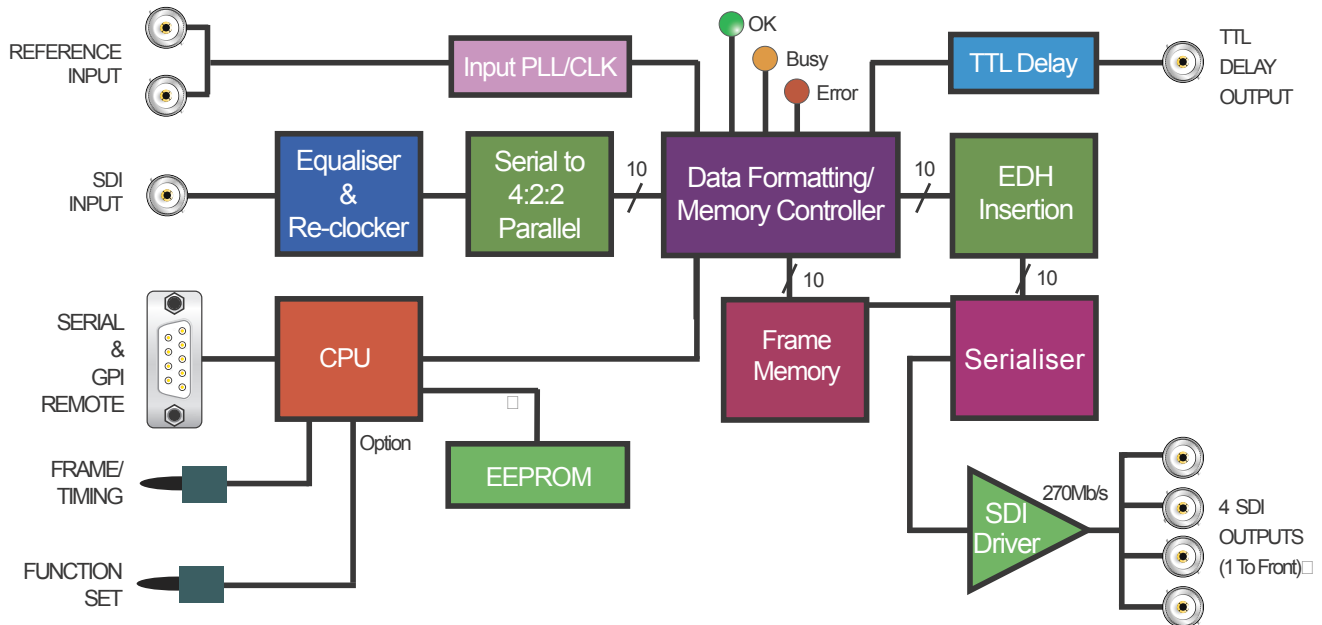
REFERENCE INPUT

Input PLL/CLK

OK

Busy

Error

TTL Delay

TTL DELAY OUTPUT

SDI INPUT

Equaliser & Re-clocker

Serial to 4:2:2 Parallel

10

Data Formatting/ Memory Controller

10

EDH Insertion

10

10

SERIAL & GPI REMOTE

CPU

Frame Memory

Serialiser

Option

EEPROM

FRAME/ TIMING

270Mb/s

SDI Driver

4 SDI OUTPUTS (1 To Front)

FUNCTION SET